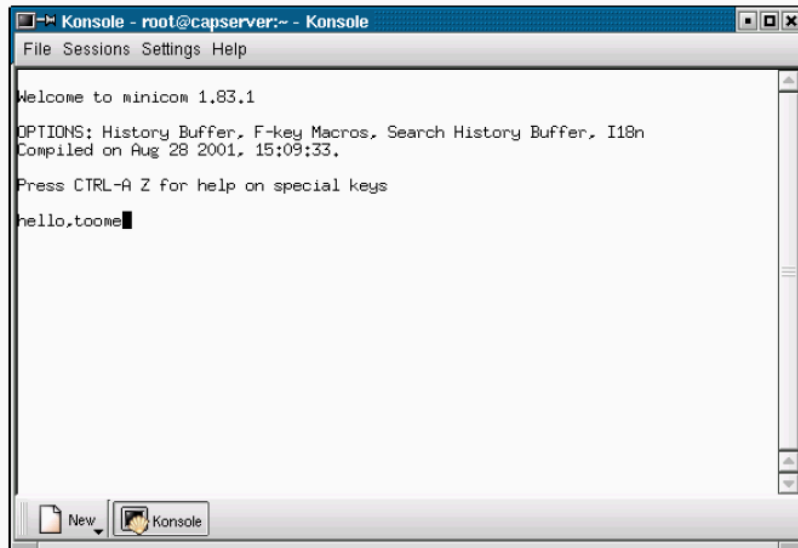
Konsole - root@capserver:~ - Konsole

File Sessions Settings Help

Welcome to minicom 1.83.1

OPTIONS: History Buffer, F-key Macros, Search History Buffer, I18n
Compiled on Aug 28 2001, 15:09:33.

Press CTRL-A Z for help on special keys

hello,toome

New Konsole